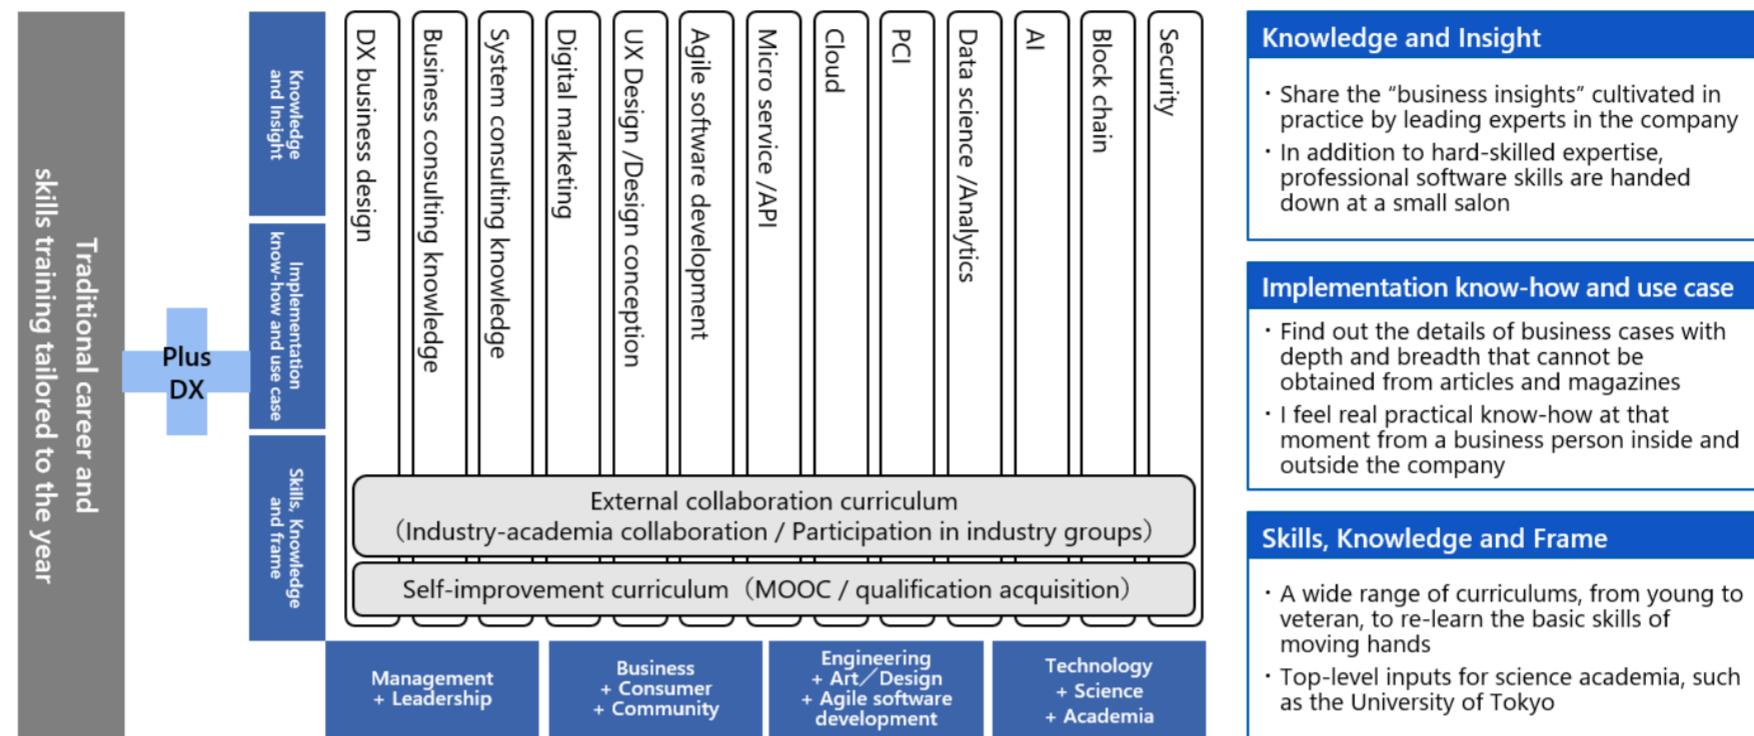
Traditional career and skills training tailored to the year

Plus DX

Knowledge and Insight

Implementation know-how and use case

Skills, Knowledge and frame

DX business design

Business consulting knowledge

System consulting knowledge

Digital marketing

UX Design /Design conception

Agile software development

Micro service /API

Cloud

PCI

Data science /Analytics

AI

Block chain

Security

External collaboration curriculum (Industry-academia collaboration / Participation in industry groups)

Self-improvement curriculum (MOOC / qualification acquisition)

Management + Leadership

Business + Consumer + Community

Engineering + Art/Design + Agile software development

Technology + Science + Academia

Knowledge and Insight

・Share the "business insights" cultivated in practice by leading experts in the company

・In addition to hard-skilled expertise, professional software skills are handed down at a small salon

Implementation know-how and use case

・Find out the details of business cases with depth and breadth that cannot be obtained from articles and magazines

・I feel real practical know-how at that moment from a business person inside and outside the company

Skills, Knowledge and Frame

・A wide range of curriculums, from young to veteran, to re-learn the basic skills of moving hands

・Top-level inputs for science academia, such as the University of Tokyo